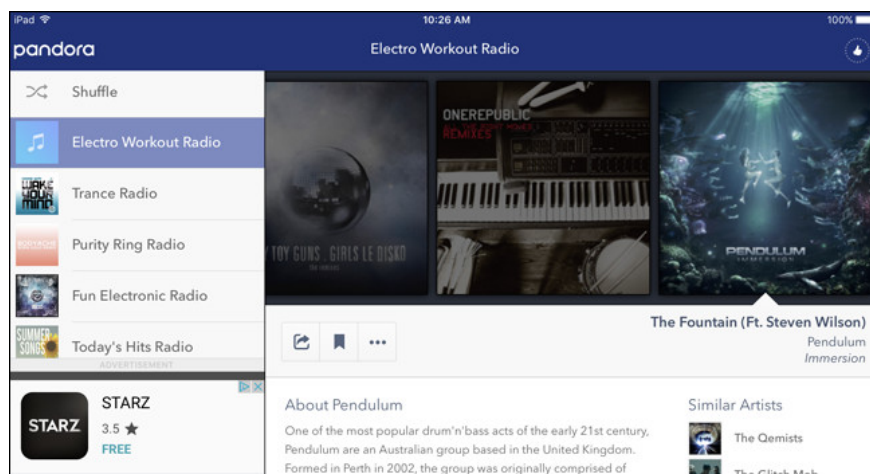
iPad
10:26 AM
100%

pandora
Electro Workout Radio

Shuffle
Electro Workout Radio
Trance Radio
Purity Ring Radio
Fun Electronic Radio
Today's Hits Radio

ADVERTISEMENT
STARZ
STARZ
3.5 ★
FREE

TOY GUNS GIRLS LE DISKO
ONEREPUBLIC
REMIXES
PENDULUM
IMMERSION

The Fountain (Ft. Steven Wilson)
Pendulum
Immersion

About Pendulum
One of the most popular drum'n'bass acts of the early 21st century, Pendulum are an Australian group based in the United Kingdom. Formed in Perth in 2002, the group was originally comprised of

Similar Artists
The Qemists
The Glitch Mob